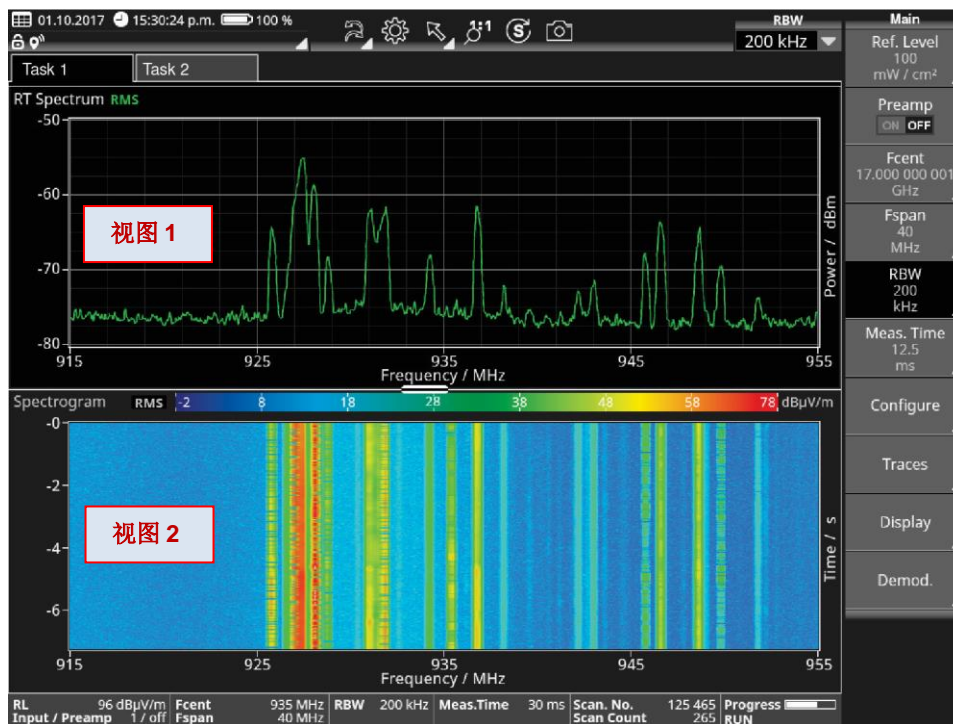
01.10.2017 15:30:24 p.m. 100 %

RBW
200 kHz

Main
Ref. Level
100
mW / cm²

Preamp
ON OFF

Fcent
17.000 000 001
GHz

Fspan
40
MHz

RBW
200
kHz

Meas. Time
12.5
ms

Configure

Traces

Display

Demod.

Task 1
Task 2

RT Spectrum RMS

视图 1

-50
-60
-70
-80
915
925
935
945
955
Frequency / MHz
Power / dBm

Spectrogram RMS -2 8 18 28 38 48 58 78 dBµV/m

视图 2

-0
-2
-4
-6
915
925
935
945
955
Frequency / MHz
Time / s

| RL | 96 dBµV/m | Fcent | 935 MHz | RBW | 200 kHz | Meas.Time | 30 ms | Scan. No. | 125 465 | Progress |
|---|---|---|---|---|---|---|---|---|---|---|
| Input / Preamp | 1 / off | Fspan | 40 MHz | | | | | Scan Count | 265 | RUN |